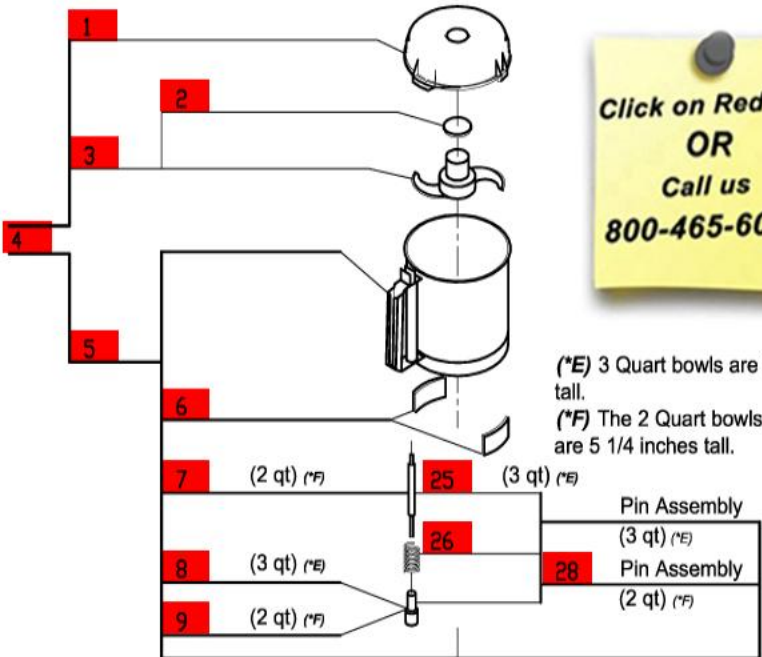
1
2
3
4
5
6
7 (2 qt) (*F)
25 (3 qt) (*E)
26
8 (3 qt) (*E)
28
9 (2 qt) (*F)

Click on Red
OR
Call us
800-465-60

(*E) 3 Quart bowls are tall.
(*F) The 2 Quart bowls are 5 1/4 inches tall.

Pin Assembly
(3 qt) (*E)
Pin Assembly
(2 qt) (*F)